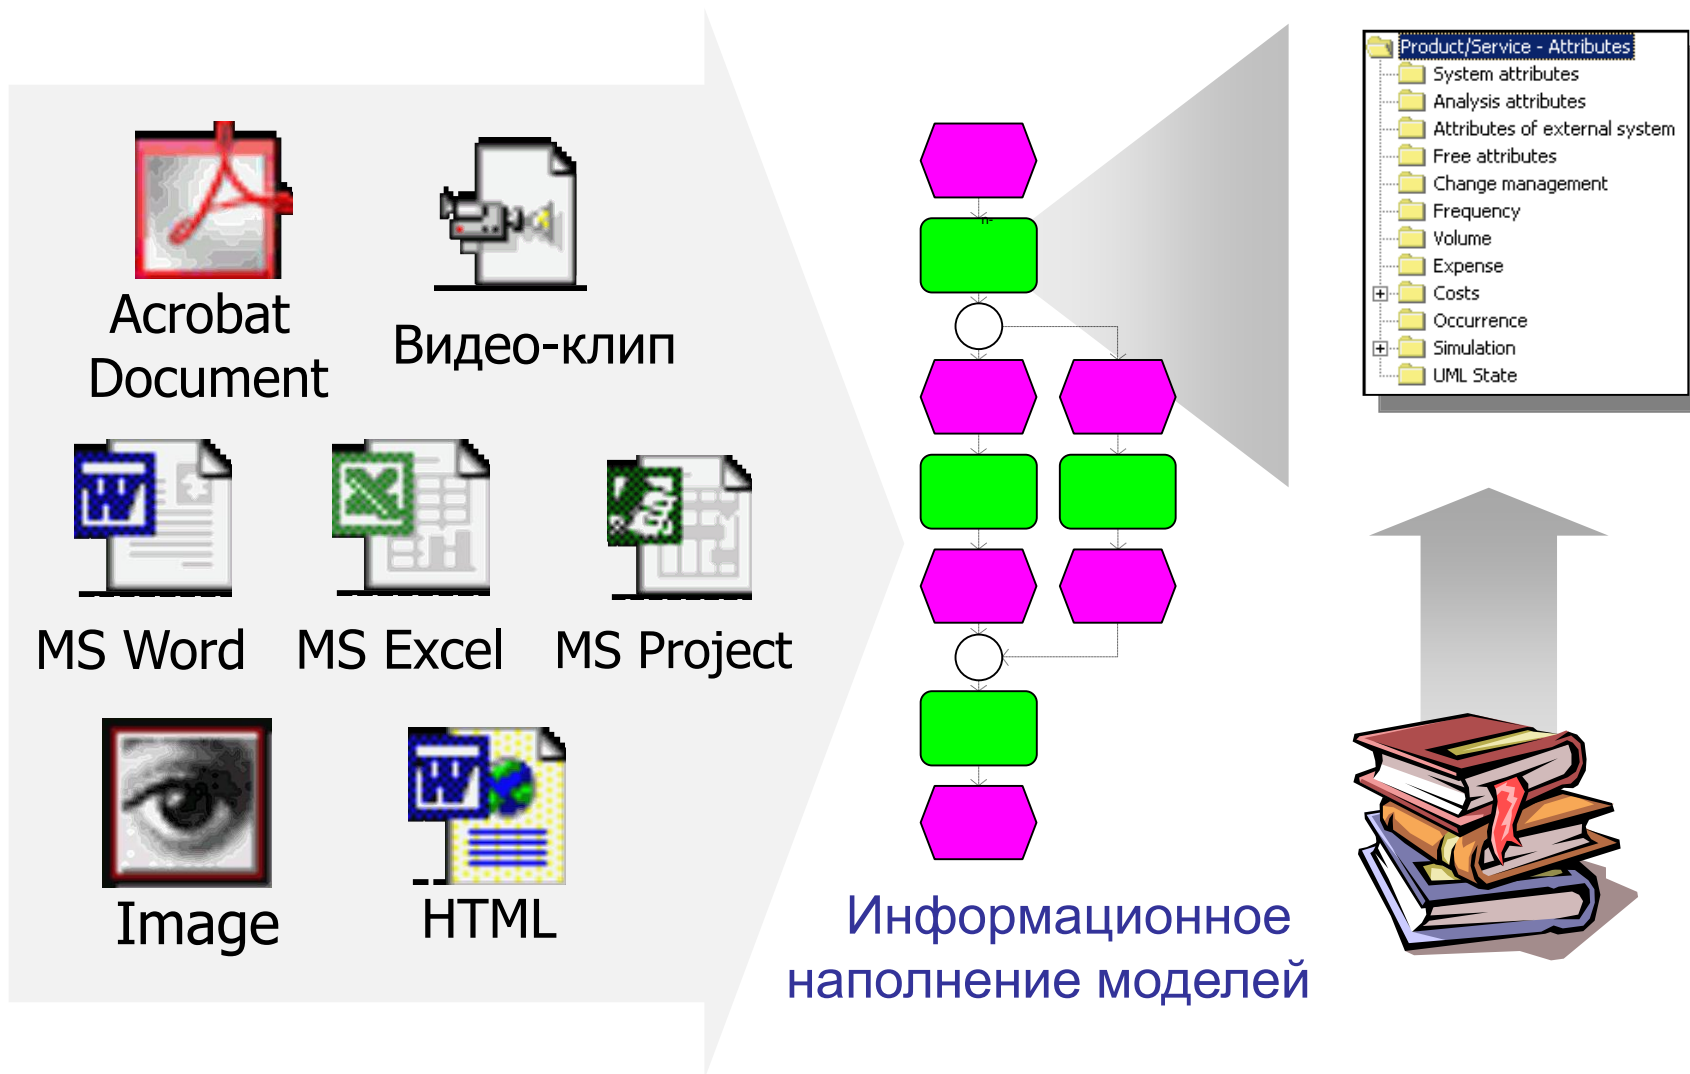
Acrobat Document

Видео-клип

MS Word

MS Excel

MS Project

Image

HTML

Информационное наполнение моделей

Product/Service - Attributes
System attributes
Analysis attributes
Attributes of external system
Free attributes
Change management
Frequency
Volume
Expense
Costs
Occurrence
Simulation
UML State